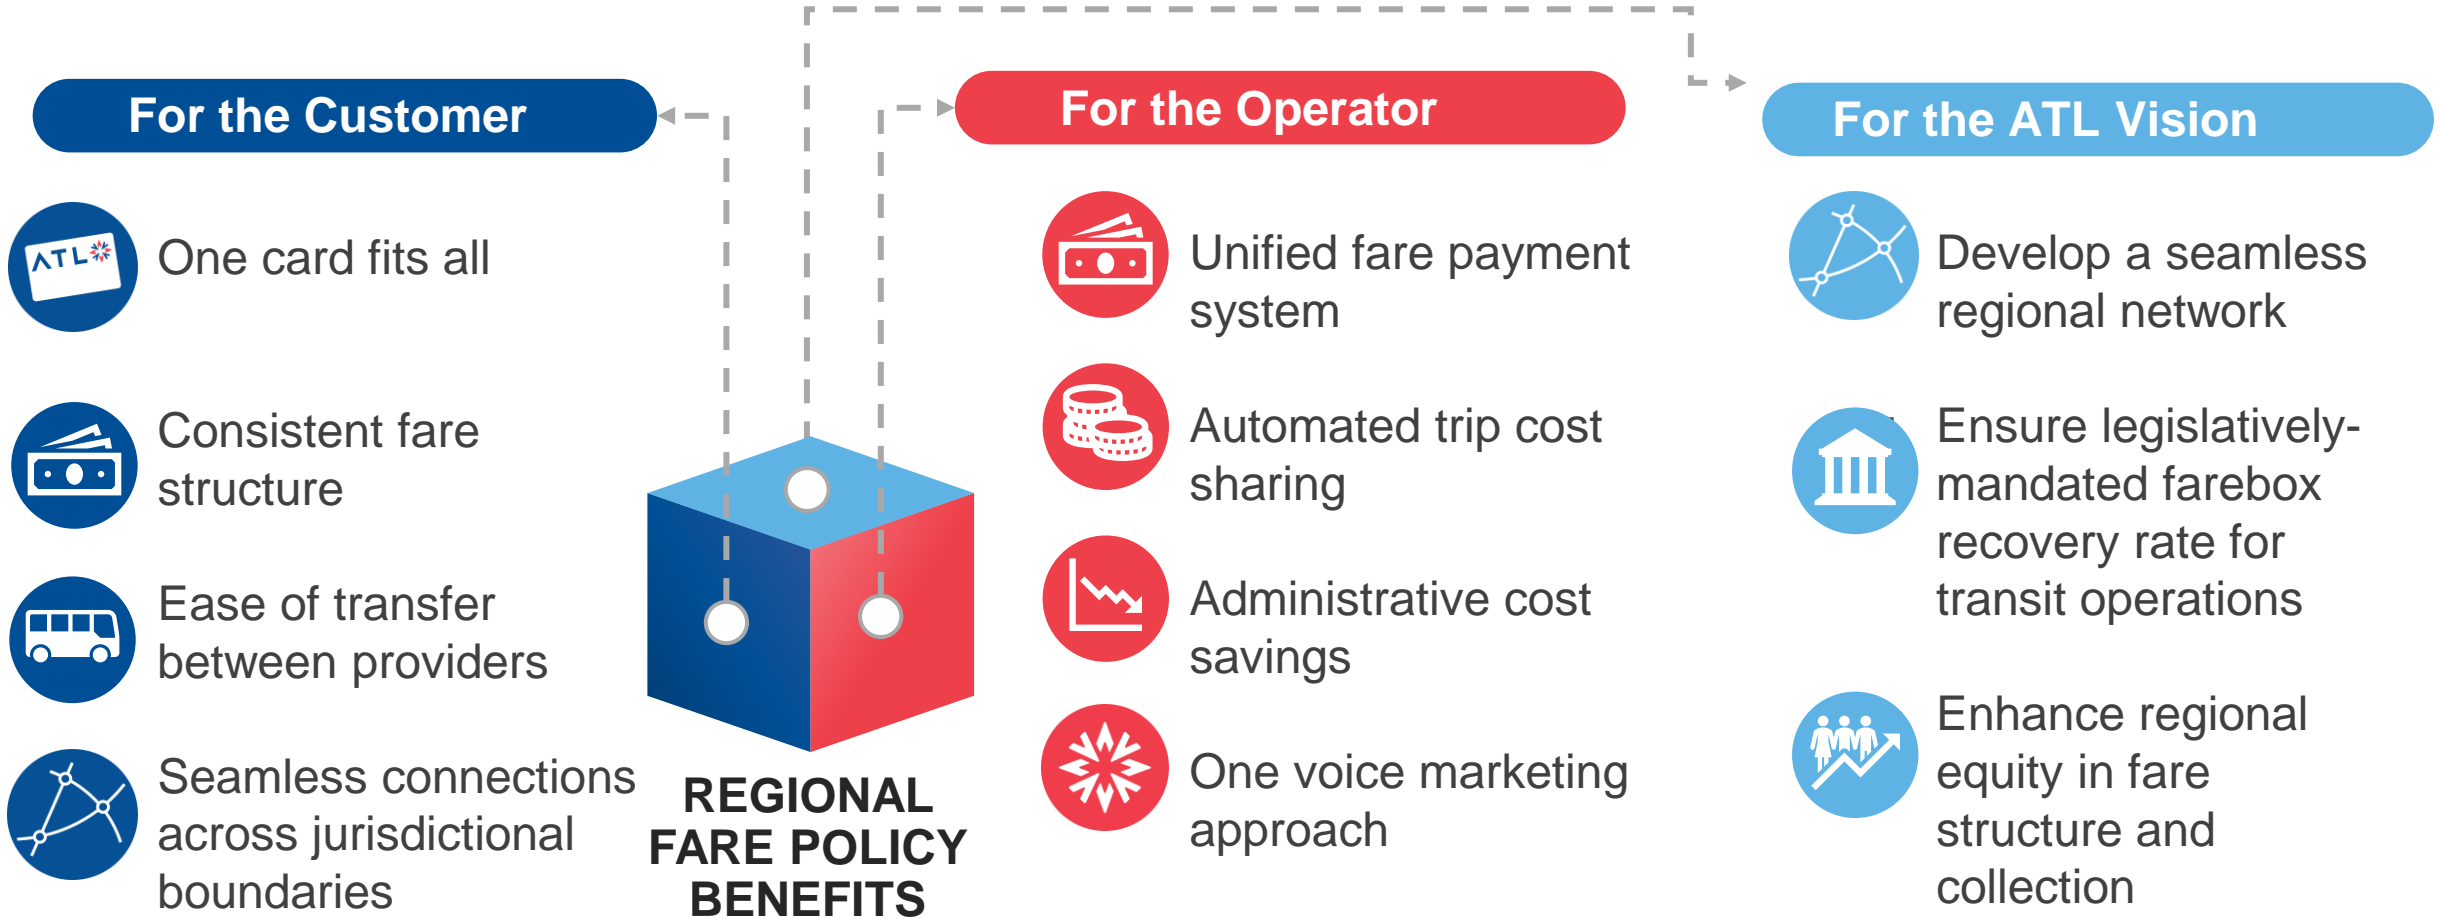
For the Customer

ATL

One card fits all

Consistent fare structure

Ease of transfer between providers

Seamless connections across jurisdictional boundaries

REGIONAL FARE POLICY BENEFITS

For the Operator

Unified fare payment system

Automated trip cost sharing

Administrative cost savings

One voice marketing approach

For the ATL Vision

Develop a seamless regional network

Ensure legislatively-mandated farebox recovery rate for transit operations

Enhance regional equity in fare structure and collection